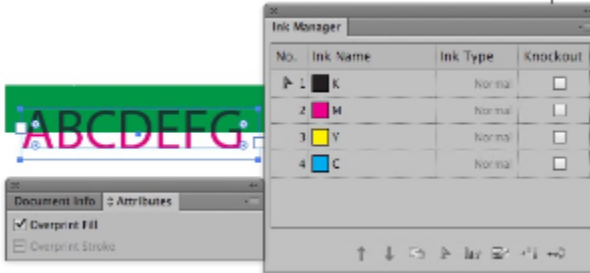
ABCDEFG

Document Info | Attributes

Overprint Fill

Overprint Stroke

Ink Manager

| No. | Ink Name | Ink Type | Knockout |
|---|---|---|---|
| 1 | K | Normal | |
| 2 | M | Normal | |
| 3 | Y | Normal | |
| 4 | C | Normal | |